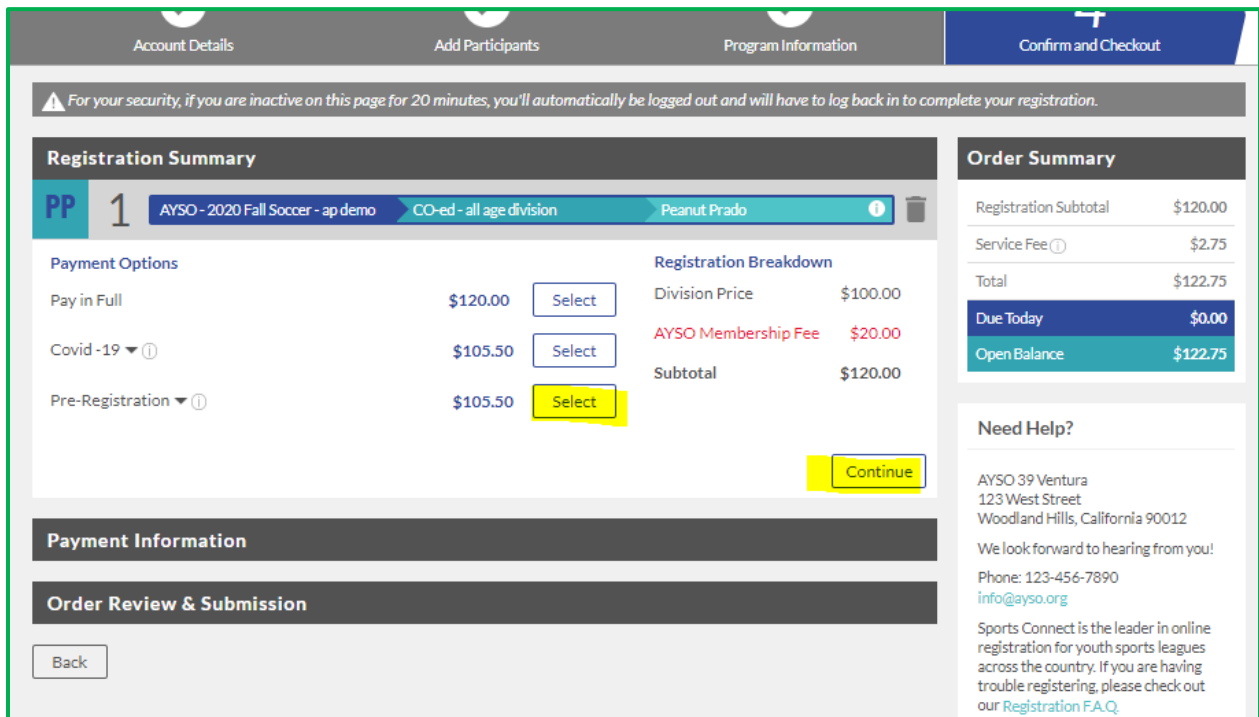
Account Details
Add Participants
Program Information
4
Confirm and Checkout

For your security, if you are inactive on this page for 20 minutes, you'll automatically be logged out and will have to log back in to complete your registration.

Registration Summary

PP 1 AYSO - 2020 Fall Soccer - ap demo | CO-ed - all age division | Peanut Prado

Payment Options

| | | |
|---|---|---|
| Pay in Full | $120.00 | Select |
| Covid -19 | $105.50 | Select |
| Pre-Registration | $105.50 | Select |

Registration Breakdown

| | |
|---|---|
| Division Price | $100.00 |
| AYSO Membership Fee | $20.00 |
| Subtotal | $120.00 |

Continue

Payment Information

Order Review & Submission

Back

Order Summary

| | |
|---|---|
| Registration Subtotal | $120.00 |
| Service Fee | $2.75 |
| Total | $122.75 |
| Due Today | $0.00 |
| Open Balance | $122.75 |

Need Help?

AYSO 39 Ventura
123 West Street
Woodland Hills, California 90012

We look forward to hearing from you!

Phone: 123-456-7890
info@ayso.org

Sports Connect is the leader in online registration for youth sports leagues across the country. If you are having trouble registering, please check out our Registration F.A.Q.